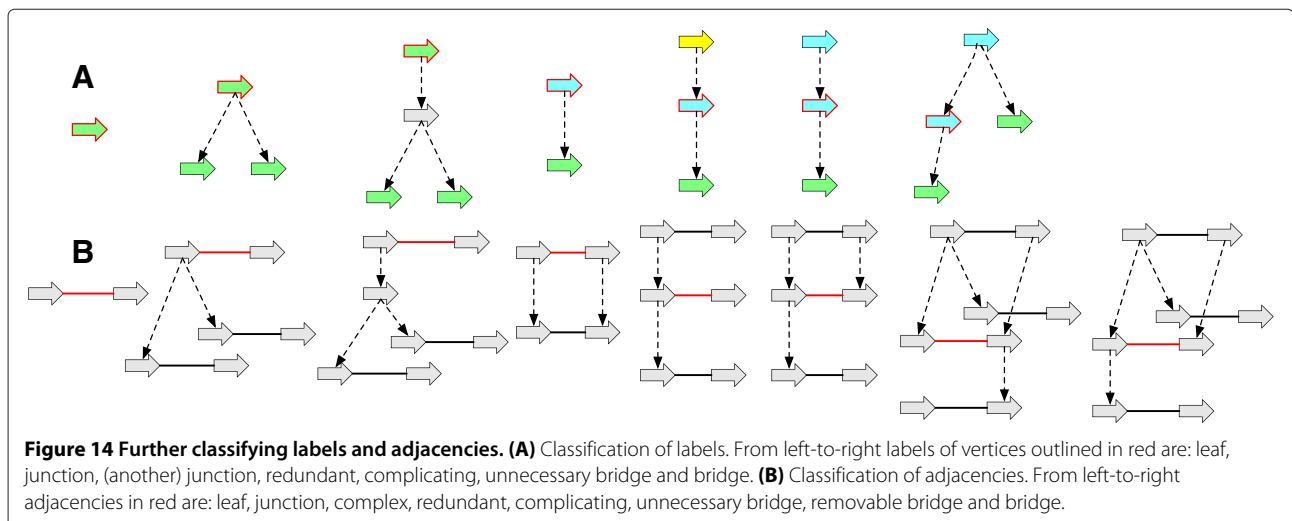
A

B

**Figure 14 Further classifying labels and adjacencies. (A)** Classification of labels. From left-to-right labels of vertices outlined in red are: leaf, junction, (another) junction, redundant, complicating, unnecessary bridge and bridge. **(B)** Classification of adjacencies. From left-to-right adjacencies in red are: leaf, junction, complex, redundant, complicating, unnecessary bridge, removable bridge and bridge.